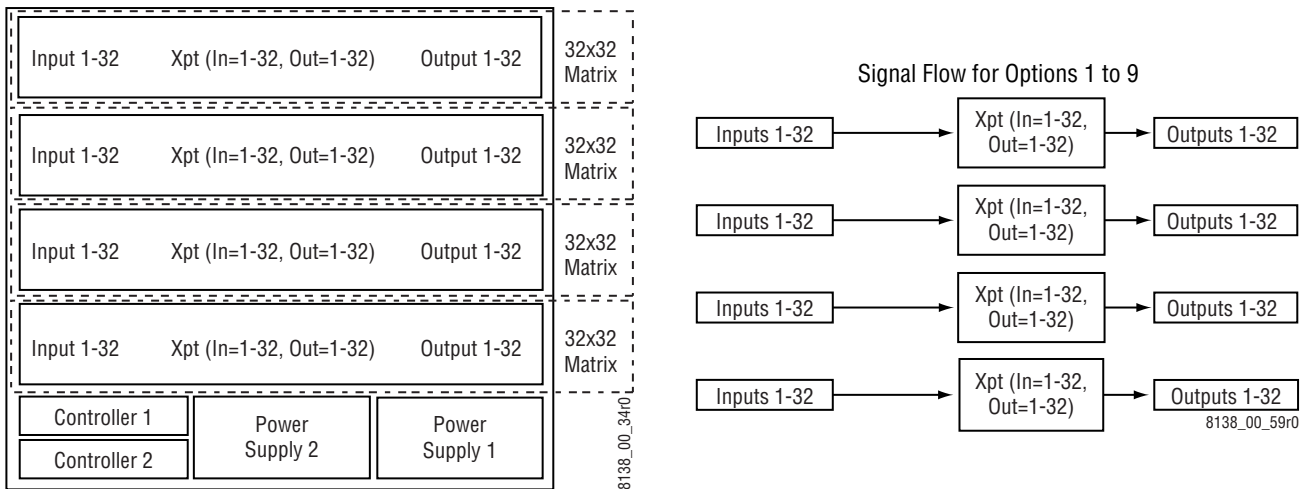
Input 1-32 Xpt (In=1-32, Out=1-32) Output 1-32
32x32 Matrix

Input 1-32 Xpt (In=1-32, Out=1-32) Output 1-32
32x32 Matrix

Input 1-32 Xpt (In=1-32, Out=1-32) Output 1-32
32x32 Matrix

Input 1-32 Xpt (In=1-32, Out=1-32) Output 1-32
32x32 Matrix

Controller 1
Controller 2
Power Supply 2
Power Supply 1

8138_00_34r0

Signal Flow for Options 1 to 9

Inputs 1-32 → Xpt (In=1-32, Out=1-32) → Outputs 1-32
Inputs 1-32 → Xpt (In=1-32, Out=1-32) → Outputs 1-32
Inputs 1-32 → Xpt (In=1-32, Out=1-32) → Outputs 1-32
Inputs 1-32 → Xpt (In=1-32, Out=1-32) → Outputs 1-32

8138_00_59r0